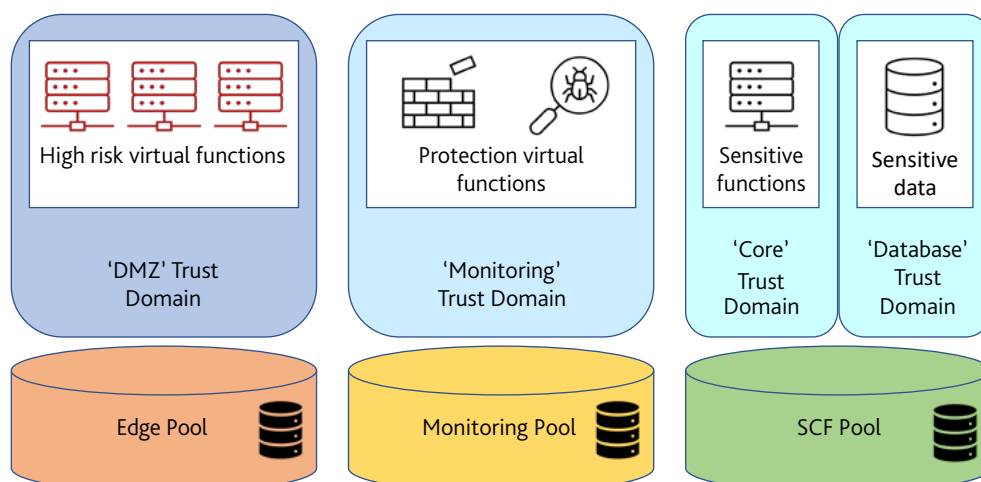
High risk virtual functions

'DMZ' Trust Domain

Protection virtual functions

'Monitoring' Trust Domain

Sensitive functions

'Core' Trust Domain

Sensitive data

'Database' Trust Domain

Edge Pool

Monitoring Pool

SCF Pool